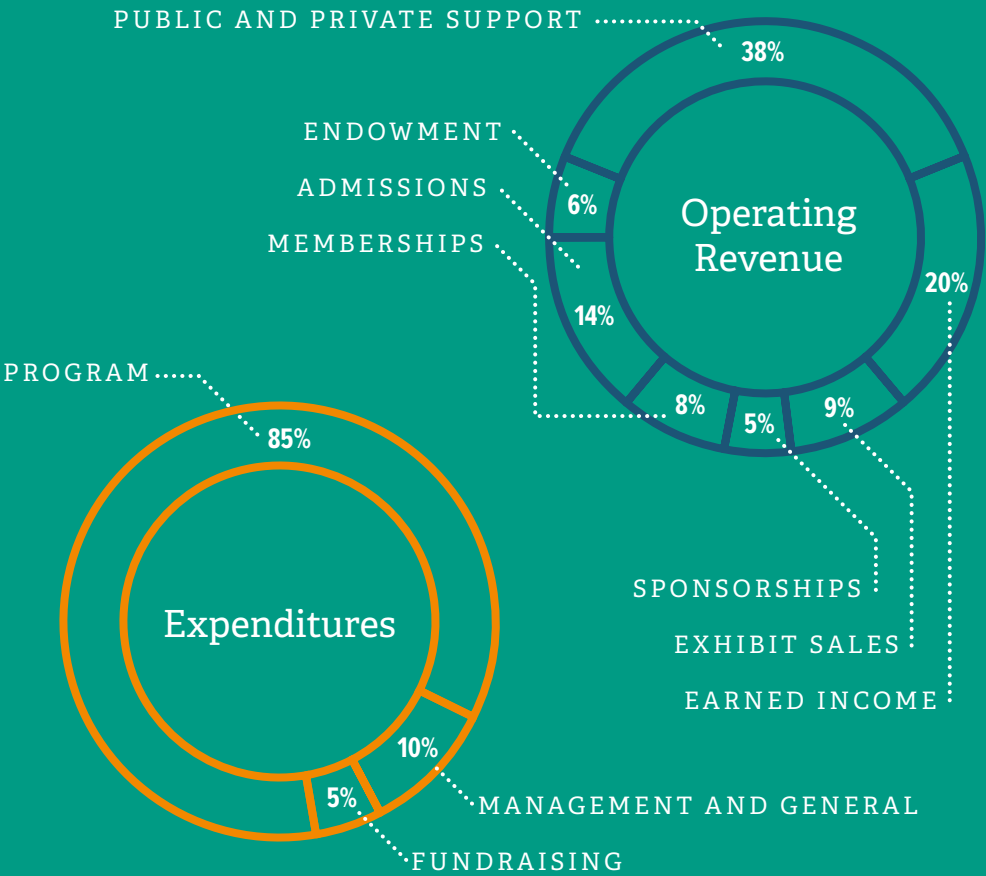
PUBLIC AND PRIVATE SUPPORT
38%
ENDOWMENT
6%
ADMISSIONS
MEMBERSHIPS
Operating Revenue
14%
20%
8%
5%
9%
SPONSORSHIPS
EXHIBIT SALES
EARNED INCOME

PROGRAM
85%
Expenditures
10%
5%
MANAGEMENT AND GENERAL
FUNDRAISING